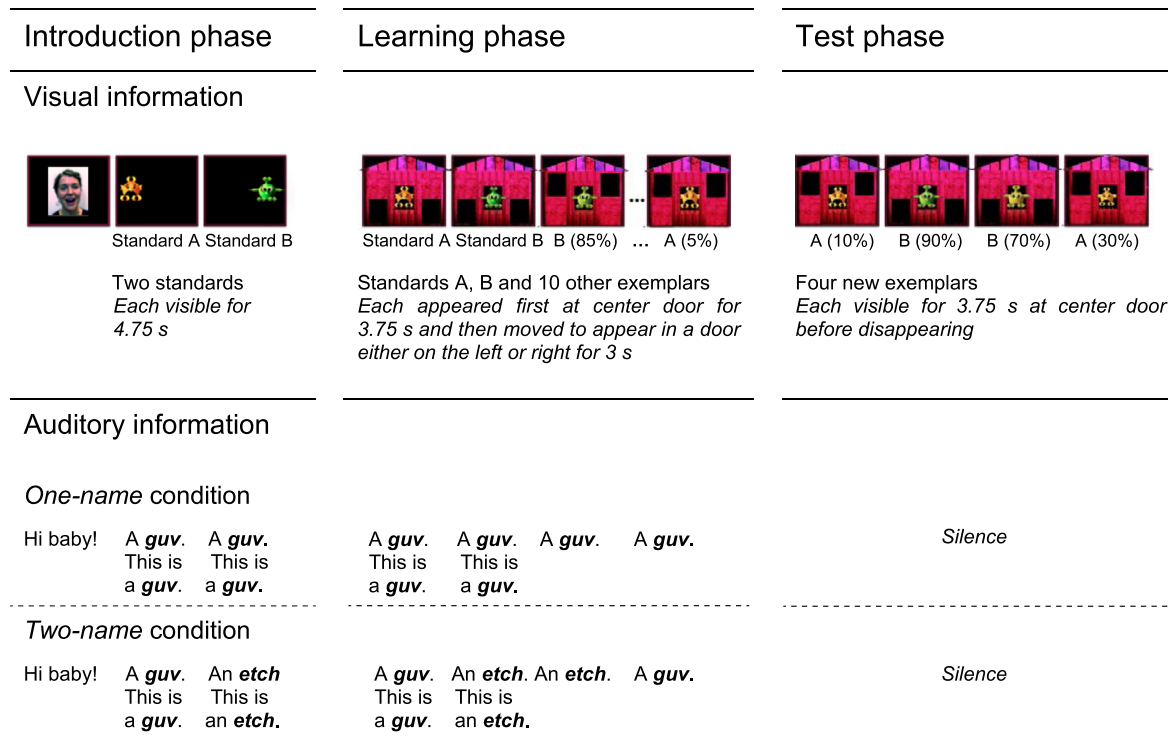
Introduction phase

Visual information

Standard A Standard B

Two standards
*Each visible for 4.75 s*

Learning phase

Standard A Standard B B (85%) ... A (5%)

Standards A, B and 10 other exemplars
*Each appeared first at center door for 3.75 s and then moved to appear in a door either on the left or right for 3 s*

Test phase

A (10%) B (90%) B (70%) A (30%)

Four new exemplars
*Each visible for 3.75 s at center door before disappearing*

Auditory information

*One-name* condition

Hi baby! A ***guv***. This is a ***guv***. A ***guv***. This is a ***guv***.

A ***guv***. This is a ***guv***. A ***guv***. This is a ***guv***. A ***guv***. A ***guv***.

*Silence*

*Two-name* condition

Hi baby! A ***guv***. This is a ***guv***. An ***etch*** This is an ***etch***.

A ***guv***. This is a ***guv***. An ***etch***. This is an ***etch***. An ***etch***. A ***guv***.

*Silence*